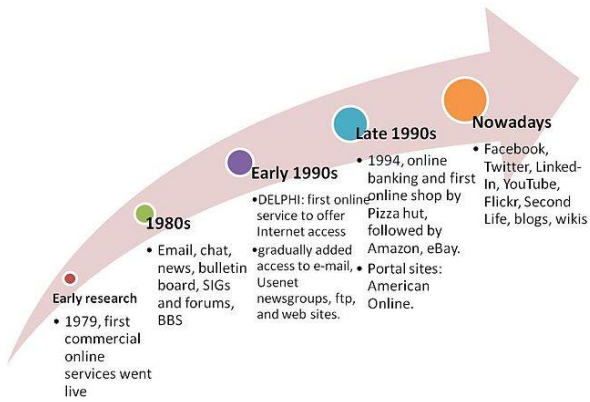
Early research

• 1979, first commercial online services went live

1980s

• Email, chat, news, bulletin board, SIGs and forums, BBS

Early 1990s

•DELPHI: first online service to offer Internet access

•gradually added access to e-mail, Usenet newsgroups, ftp, and web sites.

Late 1990s

• 1994, online banking and first online shop by Pizza hut, followed by Amazon, eBay.

• Portal sites: American Online.

Nowadays

• Facebook, Twitter, LinkedIn, YouTube, Flickr, Second Life, blogs, wikis